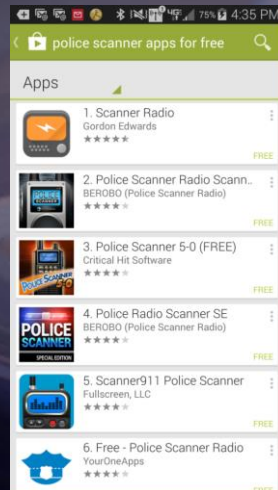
75% 4:35 PM

police scanner apps for free

Apps

1. Scanner Radio
Gordon Edwards
FREE

2. Police Scanner Radio Scann...
BEROBO (Police Scanner Radio)
FREE

3. Police Scanner 5-0 (FREE)
Critical Hit Software
Police Scanner 5-0
FREE

4. Police Radio Scanner SE
BEROBO (Police Scanner Radio)
POLICE SCANNER SPECIAL EDITION
FREE

5. Scanner911 Police Scanner
Fullscreen, LLC
FREE

6. Free - Police Scanner Radio
YourOneApps
FREE